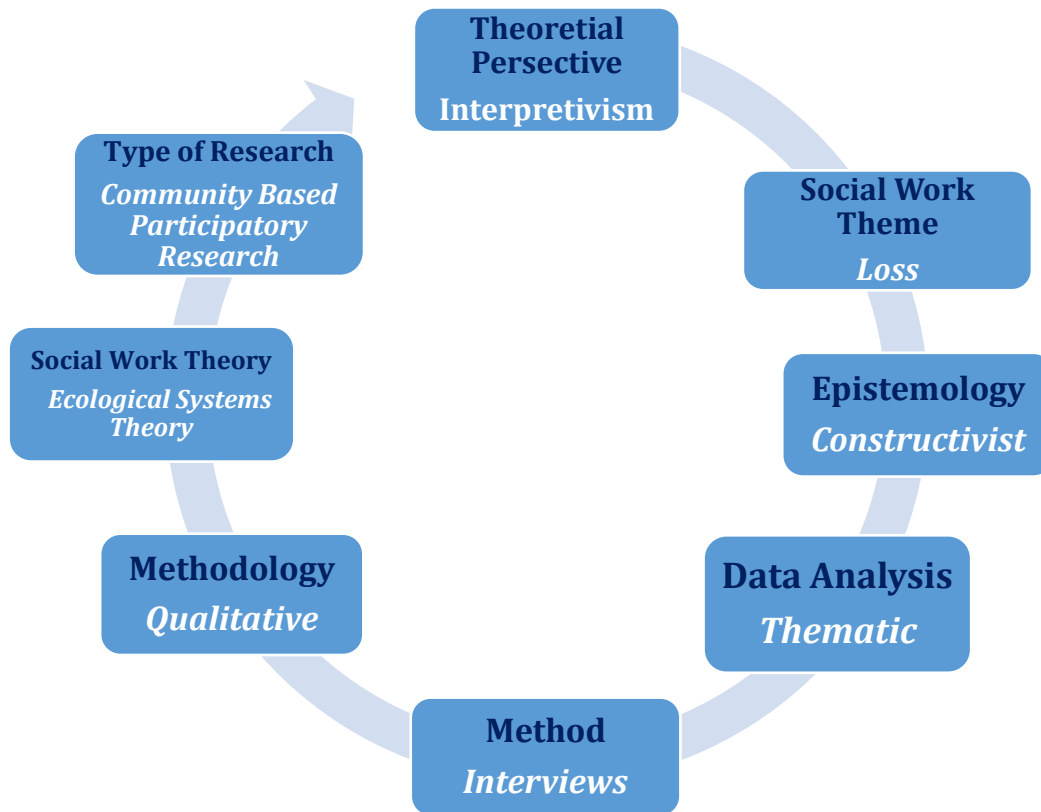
Theoretial Persective
Interpretivism

Social Work Theme
Loss

Epistemology
Constructivist

Data Analysis
Thematic

Method
Interviews

Methodology
Qualitative

Social Work Theory
Ecological Systems Theory

Type of Research
Community Based Participatory Research